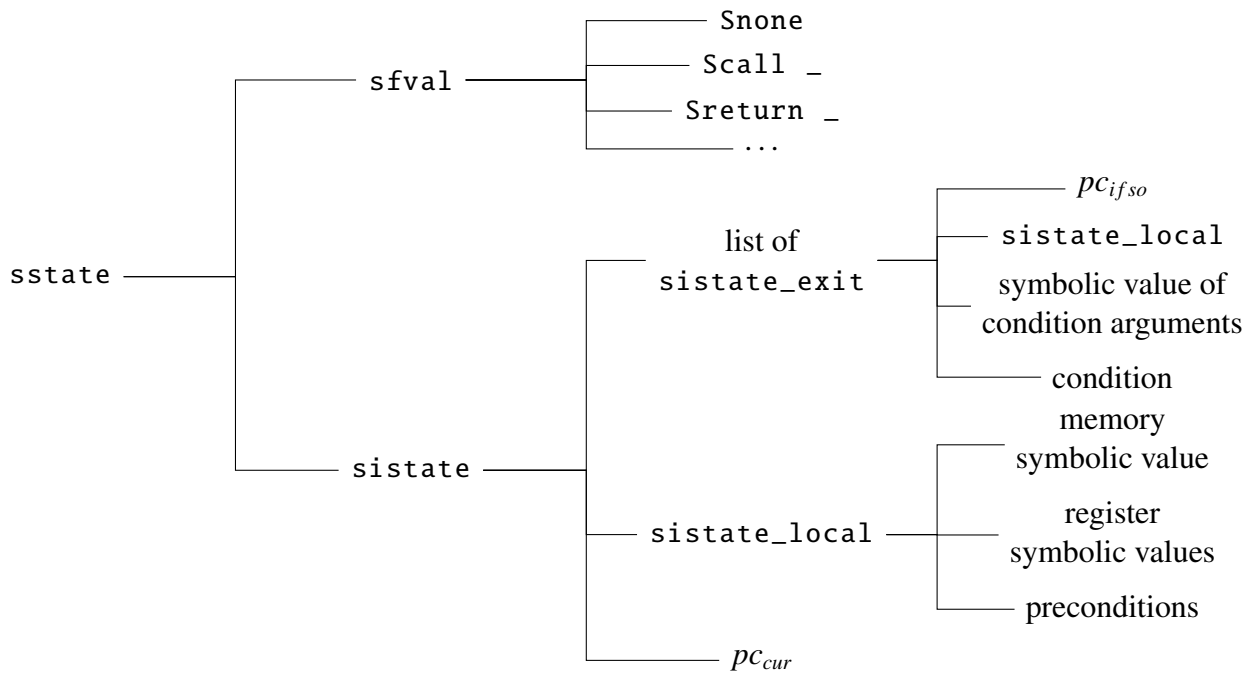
sstate

sfval

Snone

Scall _

Sreturn _

...

sistate

list of sistate_exit

$pc_{ifso}$

sistate_local

symbolic value of condition arguments

condition

sistate_local

memory symbolic value

register symbolic values

preconditions

$pc_{cur}$